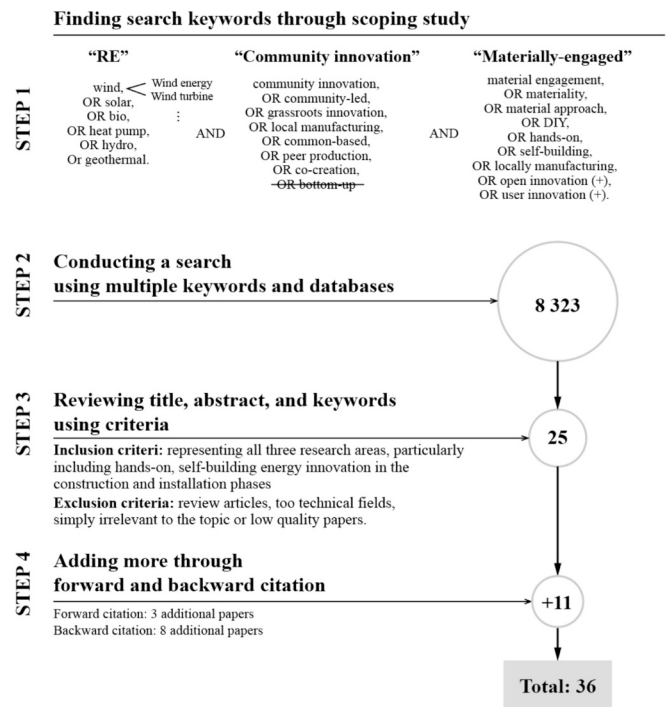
Finding search keywords through scoping study

STEP 1

"RE"

wind, Wind energy Wind turbine
OR solar,
OR bio,
OR heat pump,
OR hydro,
Or geothermal.

⋮

AND

"Community innovation"

community innovation,
OR community-led,
OR grassroots innovation,
OR local manufacturing,
OR common-based,
OR peer production,
OR co-creation,
~~OR bottom-up~~

AND

"Materially-engaged"

material engagement,
OR materiality,
OR material approach,
OR DIY,
OR hands-on,
OR self-building,
OR locally manufacturing,
OR open innovation (+),
OR user innovation (+).

STEP 2

Conducting a search using multiple keywords and databases

8 323

STEP 3

Reviewing title, abstract, and keywords using criteria

Inclusion criteri: representing all three research areas, particularly including hands-on, self-building energy innovation in the construction and installation phases

Exclusion criteria: review articles, too technical fields, simply irrelevant to the topic or low quality papers.

25

STEP 4

Adding more through forward and backward citation

Forward citation: 3 additional papers
Backward citation: 8 additional papers

+11

Total: 36